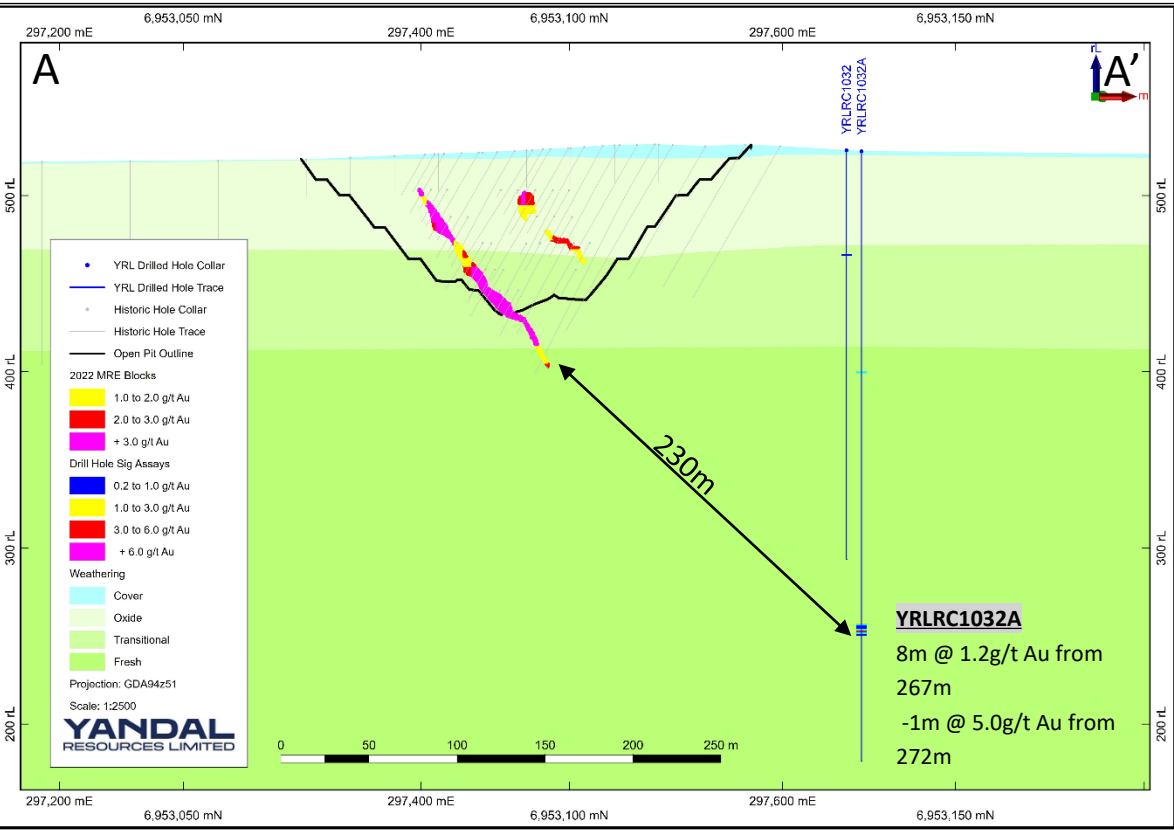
6,953,050 mN 6,953,100 mN 6,953,150 mN
297,200 mE 297,400 mE 297,600 mE

A

A'

rL
m

YRLRC1032
YRLRC1032A

500 rL
400 rL
300 rL
200 rL

500 rL
400 rL
300 rL
200 rL

YRL Drilled Hole Collar
YRL Drilled Hole Trace
Historic Hole Collar
Historic Hole Trace
Open Pit Outline
2022 MRE Blocks
1.0 to 2.0 g/t Au
2.0 to 3.0 g/t Au
+ 3.0 g/t Au
Drill Hole Sig Assays
0.2 to 1.0 g/t Au
1.0 to 3.0 g/t Au
3.0 to 6.0 g/t Au
+ 6.0 g/t Au
Weathering
Cover
Oxide
Transitional
Fresh
Projection: GDA94z51
Scale: 1:2500

YANDAL
RESOURCES LIMITED

230m

0 50 100 150 200 250 m

YRLRC1032A
8m @ 1.2g/t Au from 267m
-1m @ 5.0g/t Au from 272m

297,200 mE 297,400 mE 297,600 mE
6,953,050 mN 6,953,100 mN 6,953,150 mN